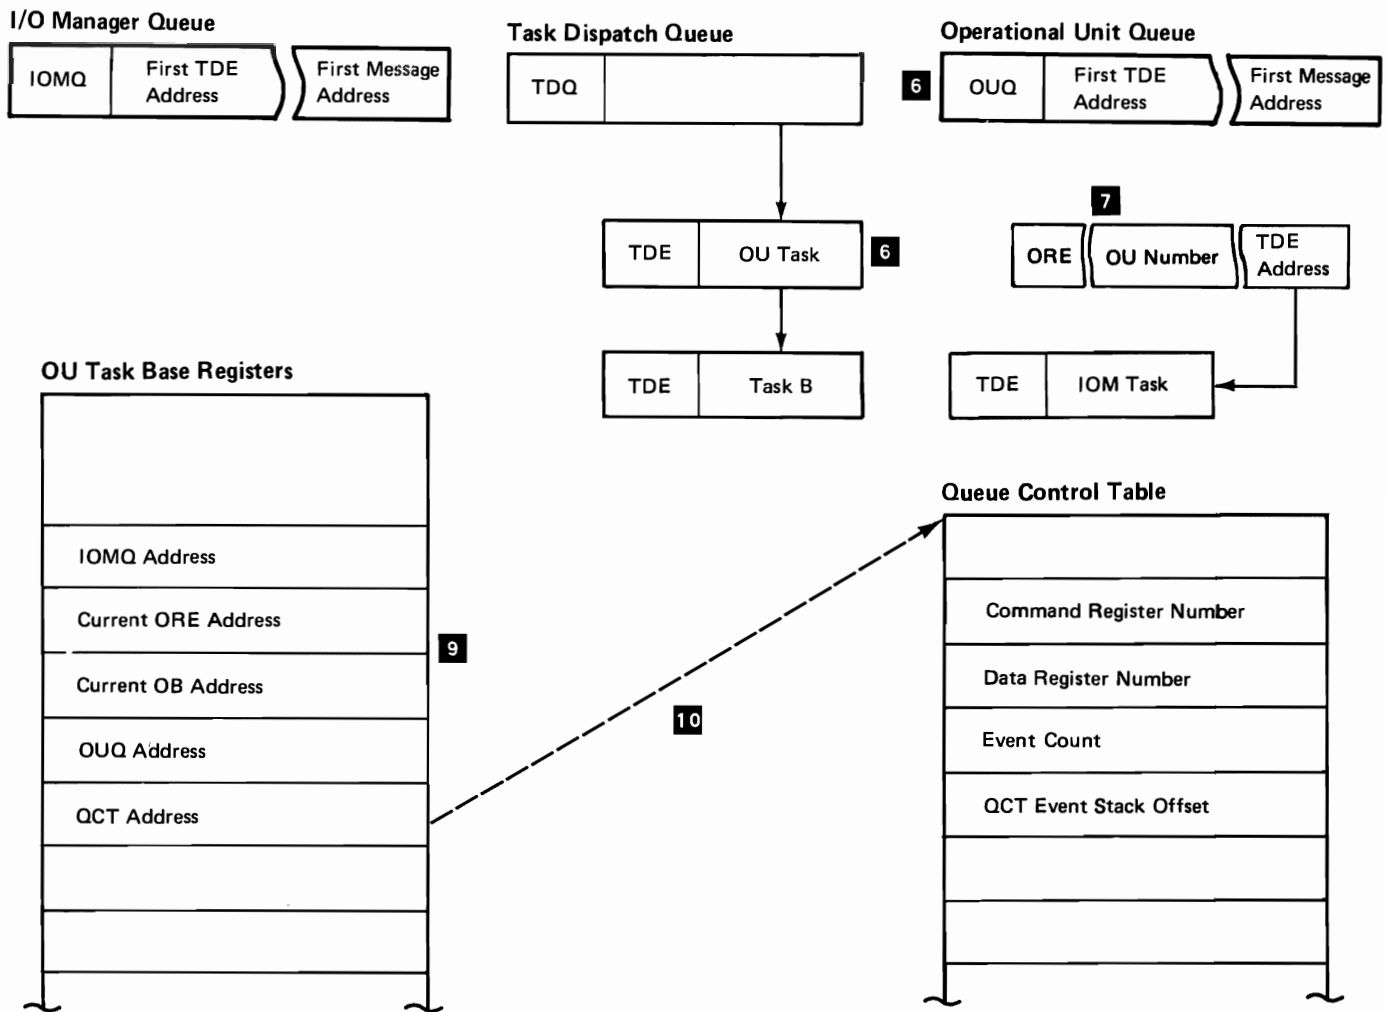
I/O Manager Queue

IOMQ | First TDE Address | First Message Address

Task Dispatch Queue

TDQ

TDE | OU Task 6

TDE | Task B

Operational Unit Queue

6 OUQ | First TDE Address | First Message Address

7

ORE | OU Number | TDE Address

TDE | IOM Task

OU Task Base Registers

IOMQ Address

Current ORE Address

Current OB Address

OUQ Address

QCT Address

9

10

Queue Control Table

Command Register Number

Data Register Number

Event Count

QCT Event Stack Offset